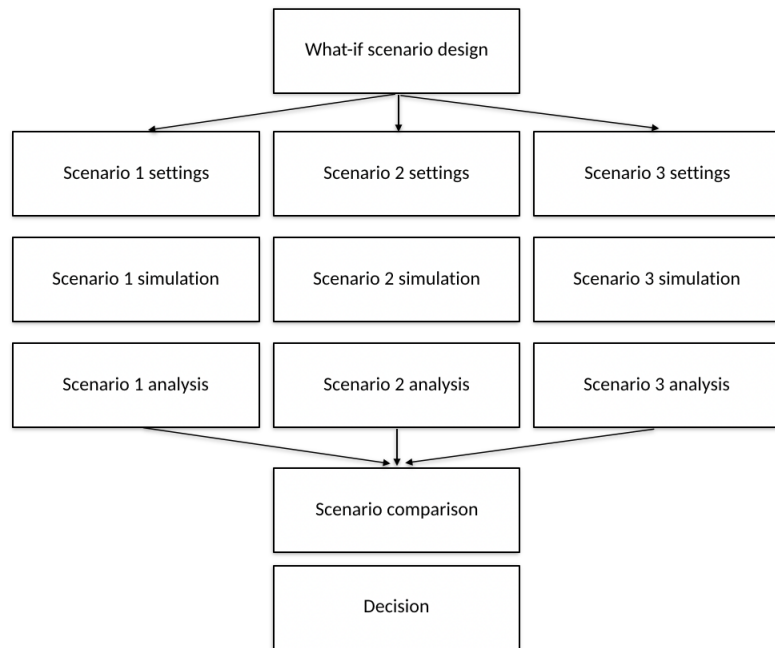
What-if scenario design

Scenario 1 settings

Scenario 2 settings

Scenario 3 settings

Scenario 1 simulation

Scenario 2 simulation

Scenario 3 simulation

Scenario 1 analysis

Scenario 2 analysis

Scenario 3 analysis

Scenario comparison

Decision